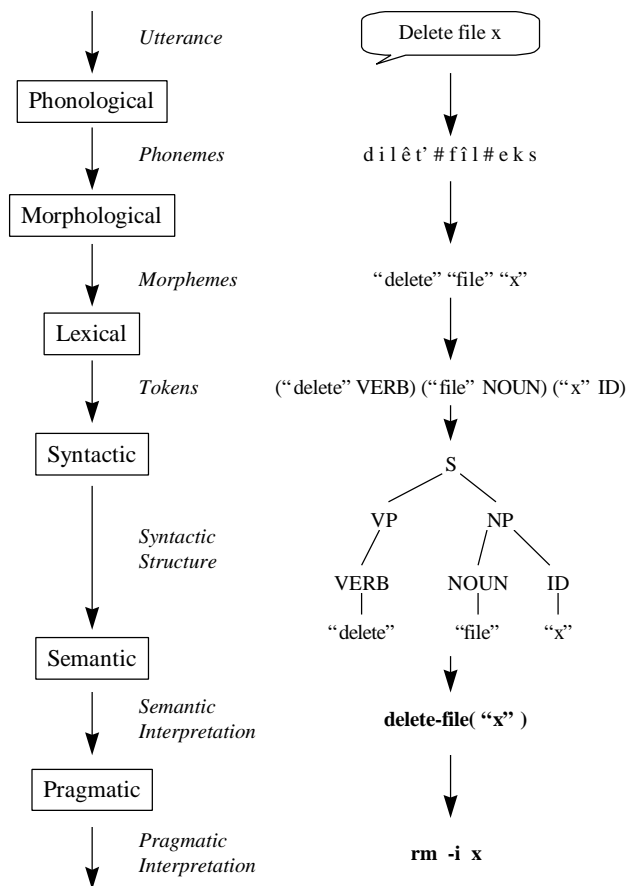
Utterance

Delete file x

Phonological

Phonemes

d i l ê t' # f î l # e k s

Morphological

Morphemes

"delete" "file" "x"

Lexical

Tokens

("delete" VERB) ("file" NOUN) ("x" ID)

Syntactic

S

VP

NP

Syntactic Structure

VERB

NOUN

ID

"delete"

"file"

"x"

Semantic

Semantic Interpretation

**delete-file( "x" )**

Pragmatic

Pragmatic Interpretation

**rm -i x**